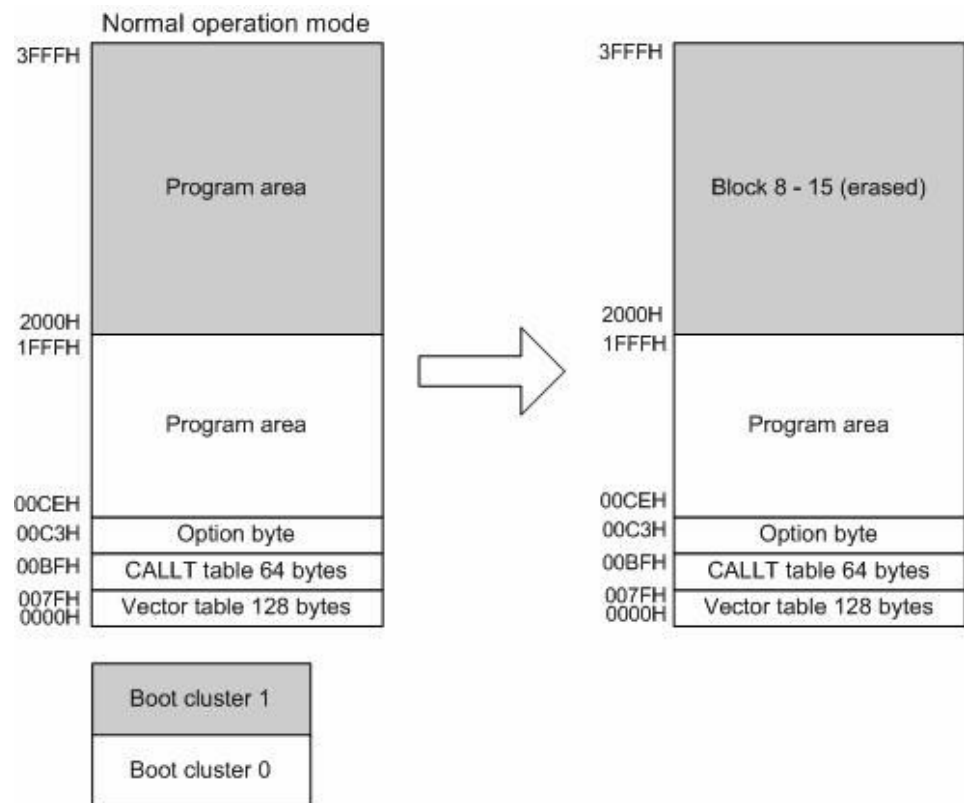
Normal operation mode

3FFFH
Program area
2000H
1FFFH
Program area
00CEH
00C3H
Option byte
00BFH
CALLT table 64 bytes
007FH
0000H
Vector table 128 bytes

Boot cluster 1
Boot cluster 0

3FFFH
Block 8 - 15 (erased)
2000H
1FFFH
Program area
00CEH
00C3H
Option byte
00BFH
CALLT table 64 bytes
007FH
0000H
Vector table 128 bytes